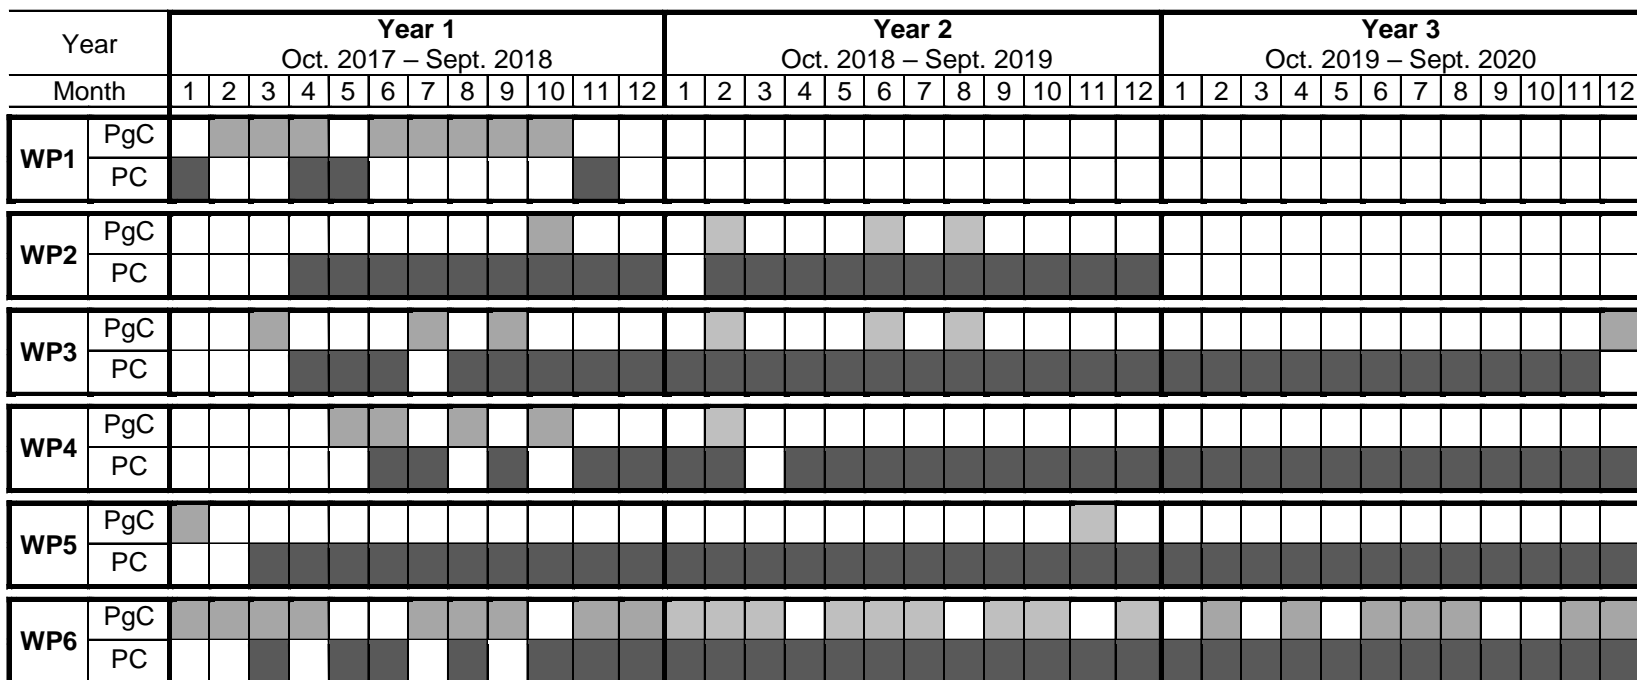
| Year | | Year 1 Oct. 2017 – Sept. 2018 | | | | | | | | | | | | Year 2 Oct. 2018 – Sept. 2019 | | | | | | | | | | | | Year 3 Oct. 2019 – Sept. 2020 | | | | | | | | | | | |
|---|---|---|---|---|---|---|---|---|---|---|---|---|---|---|---|---|---|---|---|---|---|---|---|---|---|---|---|---|---|---|---|---|---|---|---|---|---|
| Month | | 1 | 2 | 3 | 4 | 5 | 6 | 7 | 8 | 9 | 10 | 11 | 12 | 1 | 2 | 3 | 4 | 5 | 6 | 7 | 8 | 9 | 10 | 11 | 12 | 1 | 2 | 3 | 4 | 5 | 6 | 7 | 8 | 9 | 10 | 11 | 12 |
| **WP1** | PgC | | | | | | | | | | | | | | | | | | | | | | | | | | | | | | | | | | | | |
| | PC | | | | | | | | | | | | | | | | | | | | | | | | | | | | | | | | | | | | |
| **WP2** | PgC | | | | | | | | | | | | | | | | | | | | | | | | | | | | | | | | | | | | |
| | PC | | | | | | | | | | | | | | | | | | | | | | | | | | | | | | | | | | | | |
| **WP3** | PgC | | | | | | | | | | | | | | | | | | | | | | | | | | | | | | | | | | | | |
| | PC | | | | | | | | | | | | | | | | | | | | | | | | | | | | | | | | | | | | |
| **WP4** | PgC | | | | | | | | | | | | | | | | | | | | | | | | | | | | | | | | | | | | |
| | PC | | | | | | | | | | | | | | | | | | | | | | | | | | | | | | | | | | | | |
| **WP5** | PgC | | | | | | | | | | | | | | | | | | | | | | | | | | | | | | | | | | | | |
| | PC | | | | | | | | | | | | | | | | | | | | | | | | | | | | | | | | | | | | |
| **WP6** | PgC | | | | | | | | | | | | | | | | | | | | | | | | | | | | | | | | | | | | |
| | PC | | | | | | | | | | | | | | | | | | | | | | | | | | | | | | | | | | | | |